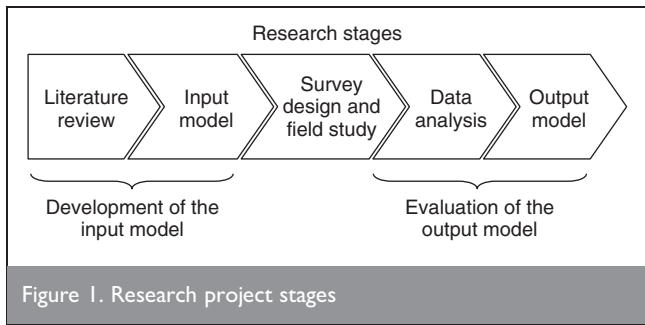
Research stages

Literature review

Input model

Survey design and field study

Data analysis

Output model

Development of the input model

Evaluation of the output model

Figure 1. Research project stages